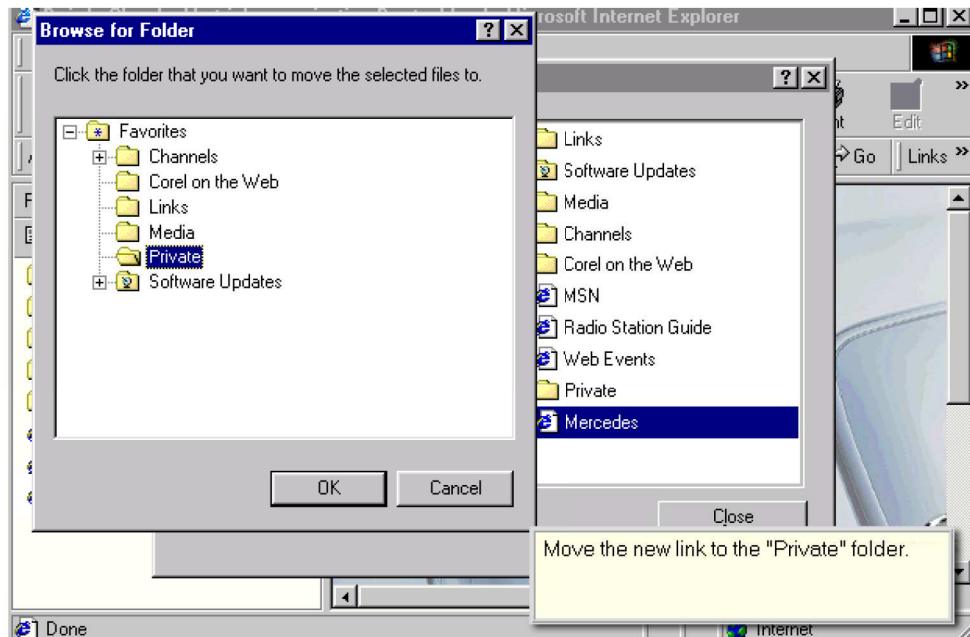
rosoft Internet Explorer

Browse for Folder

?

Click the folder that you want to move the selected files to.

Favorites
Channels
Corel on the Web
Links
Media
Private
Software Updates

OK

Cancel

?

Links
Software Updates
Media
Channels
Corel on the Web
MSN
Radio Station Guide
Web Events
Private
Mercedes

Close

Edit

Go

Links

Move the new link to the "Private" folder.

Done

Internet